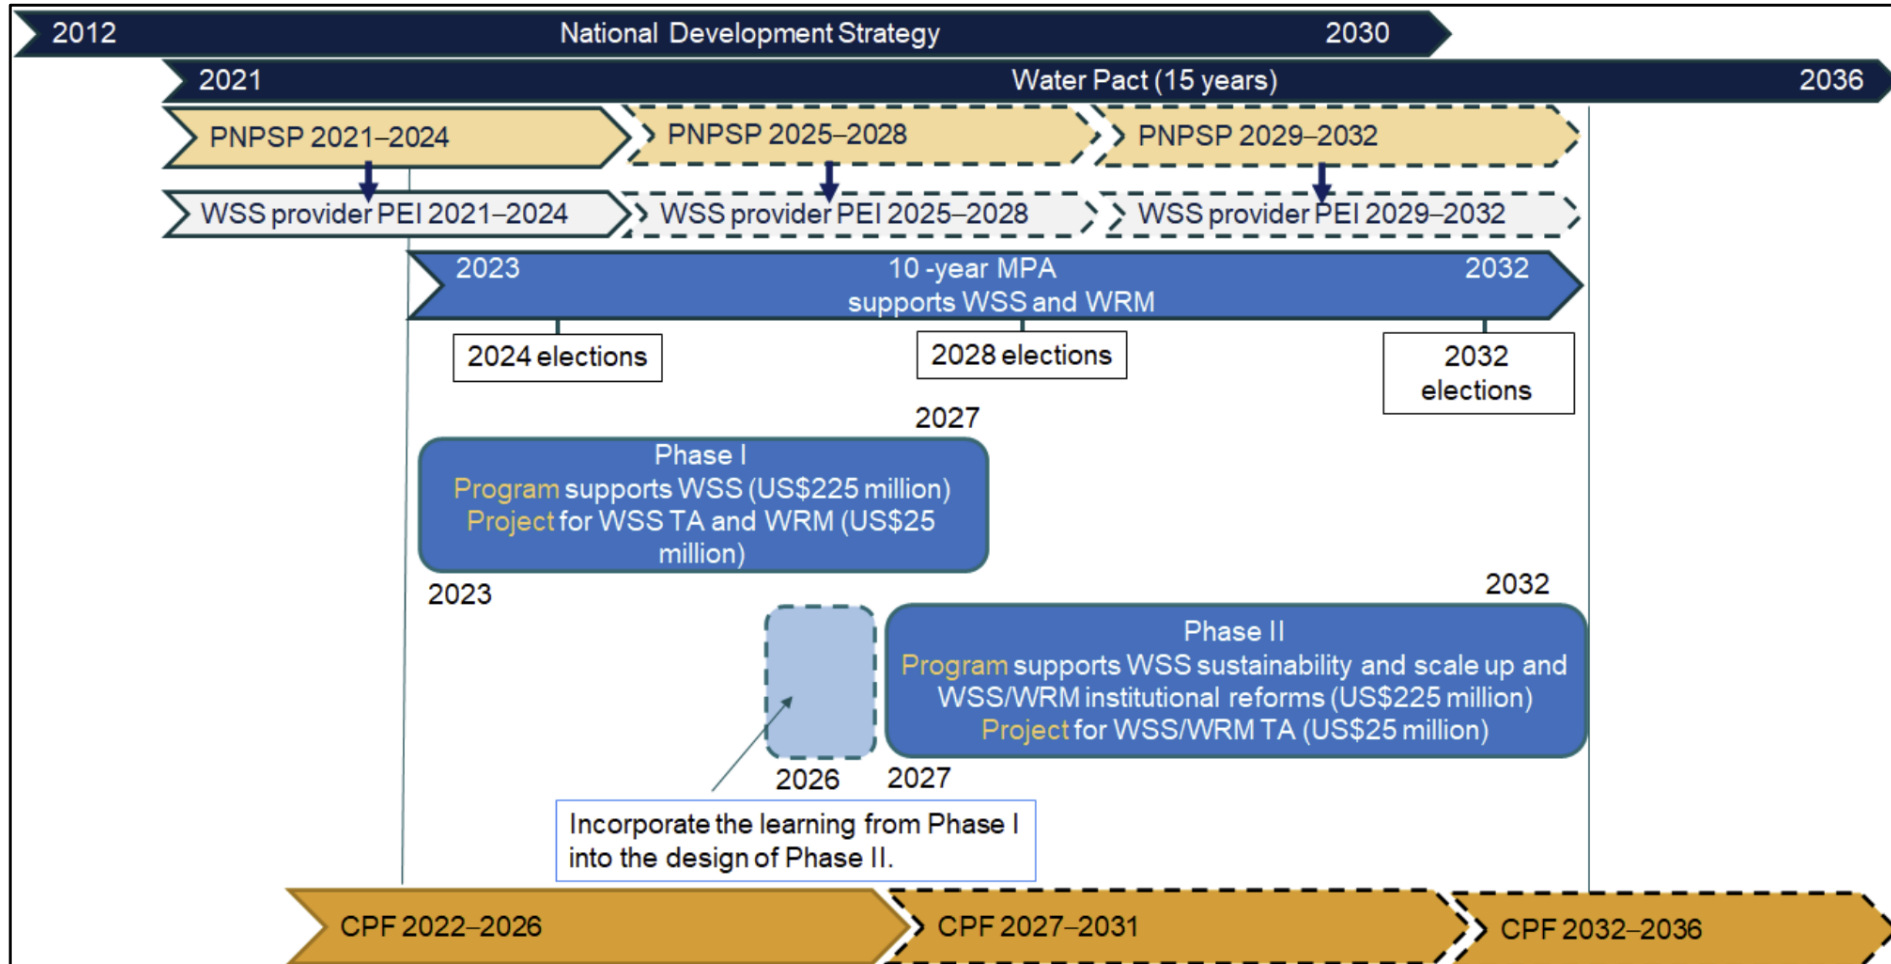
2012 National Development Strategy 2030

2021 Water Pact (15 years) 2036

PNPSP 2021–2024

PNPSP 2025–2028

PNPSP 2029–2032

WSS provider PEI 2021–2024

WSS provider PEI 2025–2028

WSS provider PEI 2029–2032

2023 10 -year MPA supports WSS and WRM 2032

2024 elections

2028 elections

2032 elections

2027

Phase I
Program supports WSS (US$225 million)
Project for WSS TA and WRM (US$25 million)

2023

2032

Phase II
Program supports WSS sustainability and scale up and WSS/WRM institutional reforms (US$225 million)
Project for WSS/WRM TA (US$25 million)

2026

2027

Incorporate the learning from Phase I into the design of Phase II.

CPF 2022–2026

CPF 2027–2031

CPF 2032–2036